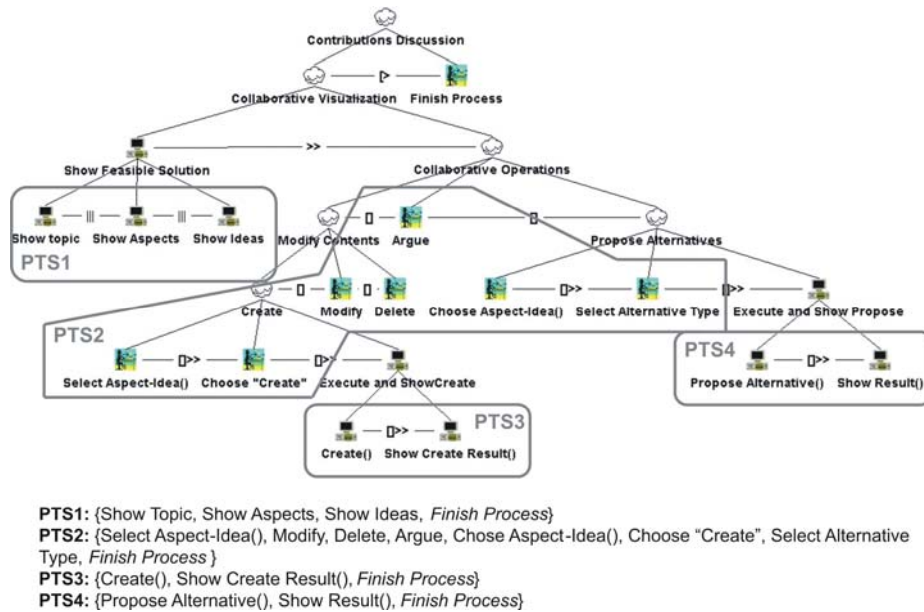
Contributions Discussion

[> 

Collaborative Visualization Finish Process

>>

Show Feasible Solution

Collaborative Operations

||| |||

Show topic Show Aspects Show Ideas

PTS1

[] []

Modify Contents Argue

Propose Alternatives

[] []

Create Modify Delete

Choose Aspect-Idea() Select Alternative Type Execute and Show Propose

[]>> []>>

PTS2

[]>> []>>

Select Aspect-Idea() Choose "Create" Execute and ShowCreate

PTS4

[]>>

Propose Alternative() Show Result()

PTS3

[]>>

Create() Show Create Result()

**PTS1:** {Show Topic, Show Aspects, Show Ideas, *Finish Process*}
**PTS2:** {Select Aspect-Idea(), Modify, Delete, Argue, Chose Aspect-Idea(), Choose "Create", Select Alternative Type, *Finish Process* }
**PTS3:** {Create(), Show Create Result(), *Finish Process*}
**PTS4:** {Propose Alternative(), Show Result(), *Finish Process*}